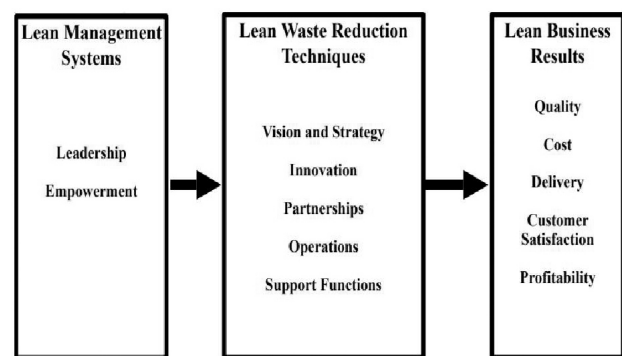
Lean Management Systems

Leadership

Empowerment

Lean Waste Reduction Techniques

Vision and Strategy

Innovation

Partnerships

Operations

Support Functions

Lean Business Results

Quality

Cost

Delivery

Customer Satisfaction

Profitability